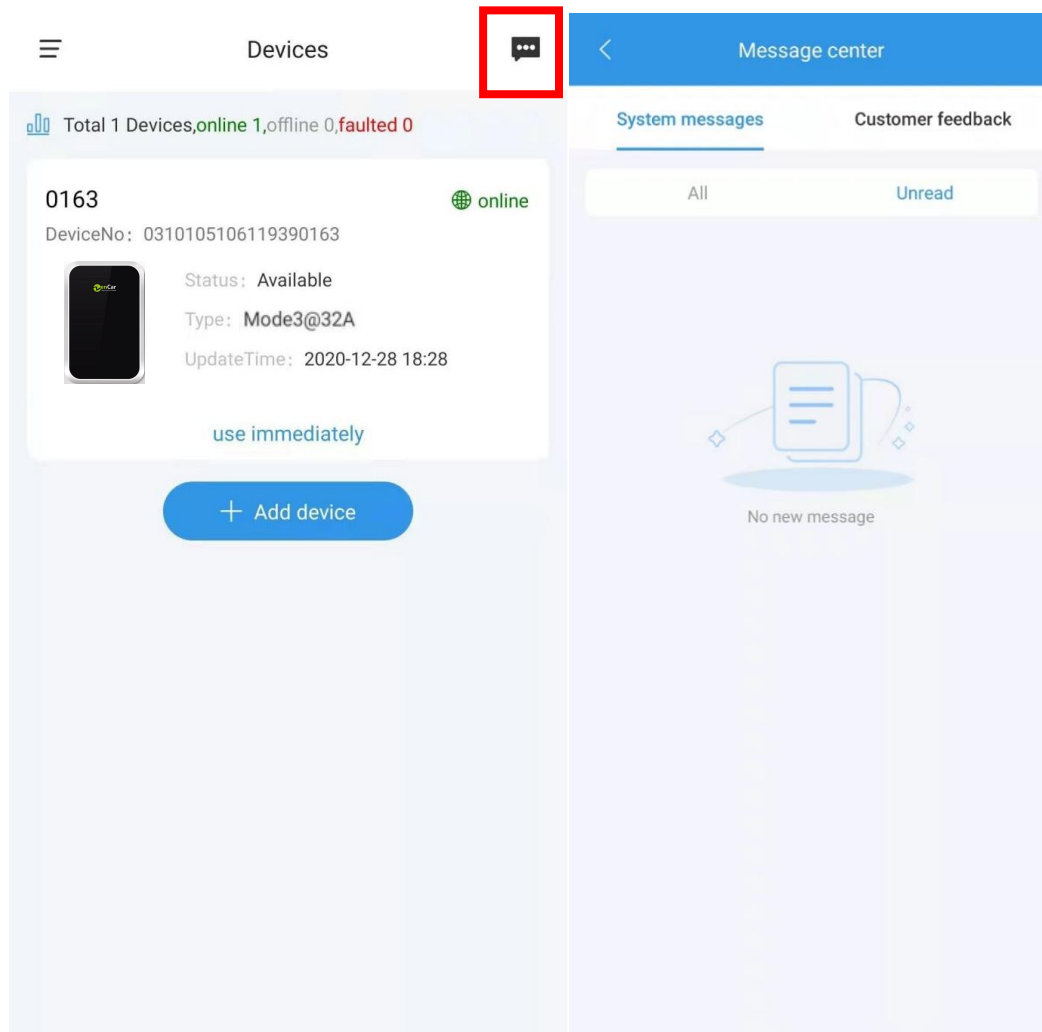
Devices

Total 1 Devices,online 1,offline 0,faulted 0

0163
online
DeviceNo：0310105106119390163

Status：Available
Type：Mode3@32A
UpdateTime：2020-12-28 18:28

use immediately

+ Add device

Message center

System messages
Customer feedback

All
Unread

No new message